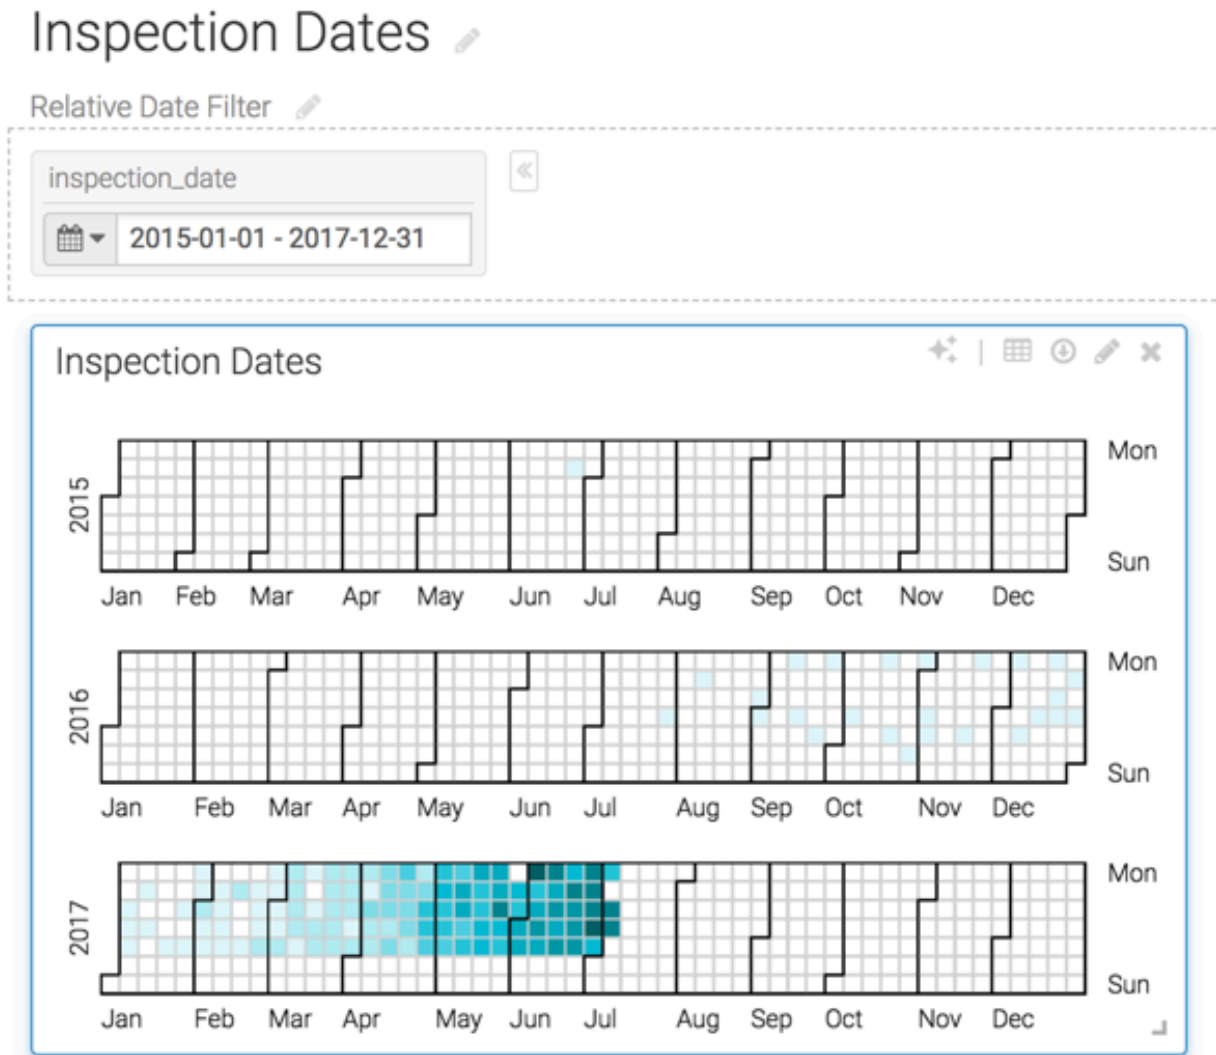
Inspection Dates

Relative Date Filter

inspection_date

2015-01-01 - 2017-12-31

Inspection Dates

2015

Mon

Sun

Jan Feb Mar Apr May Jun Jul Aug Sep Oct Nov Dec

2016

Mon

Sun

Jan Feb Mar Apr May Jun Jul Aug Sep Oct Nov Dec

2017

Mon

Sun

Jan Feb Mar Apr May Jun Jul Aug Sep Oct Nov Dec